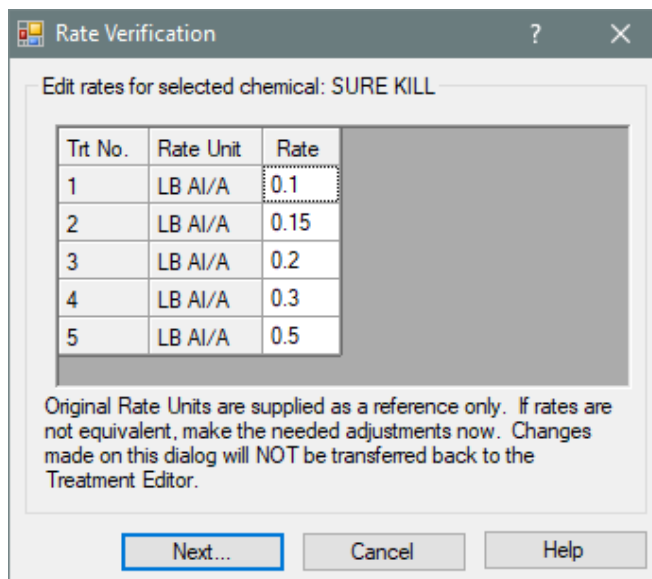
Rate Verification ? ✕

Edit rates for selected chemical: SURE KILL

| Trt No. | Rate Unit | Rate |
|---|---|---|
| 1 | LB AI/A | 0.1 |
| 2 | LB AI/A | 0.15 |
| 3 | LB AI/A | 0.2 |
| 4 | LB AI/A | 0.3 |
| 5 | LB AI/A | 0.5 |

Original Rate Units are supplied as a reference only. If rates are not equivalent, make the needed adjustments now. Changes made on this dialog will NOT be transferred back to the Treatment Editor.

Next... Cancel Help